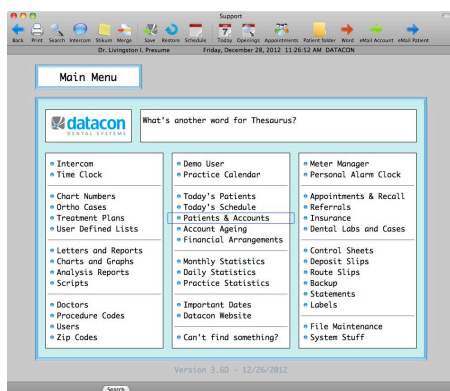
Support

Back Print Search Intercom Stikum Merge Save Restore Schedule Today Openings Appointments Patient folder Word eMail Account eMail Patient

Dr. Livingston I. Presume Friday, December 28, 2012 11:26:52 AM DATACON

Main Menu

datacon DENTAL SYSTEMS

What's another word for Thesaurus?

• Intercom
• Time Clock

• Chart Numbers
• Ortho Cases
• Treatment Plans
• User Defined Lists

• Letters and Reports
• Charts and Graphs
• Analysis Reports
• Scripts

• Doctors
• Procedure Codes
• Users
• Zip Codes

• Demo User
• Practice Calendar

• Today's Patients
• Today's Schedule
• Patients & Accounts
• Account Ageing
• Financial Arrangements

• Monthly Statistics
• Daily Statistics
• Practice Statistics

• Important Dates
• Datacon Website

• Can't find something?

• Meter Manager
• Personal Alarm Clock

• Appointments & Recall
• Referrals
• Insurance
• Dental Labs and Cases

• Control Sheets
• Deposit Slips
• Route Slips
• Backup
• Statements
• Labels

• File Maintenance
• System Stuff

Version 3.60 - 12/26/2012

Search